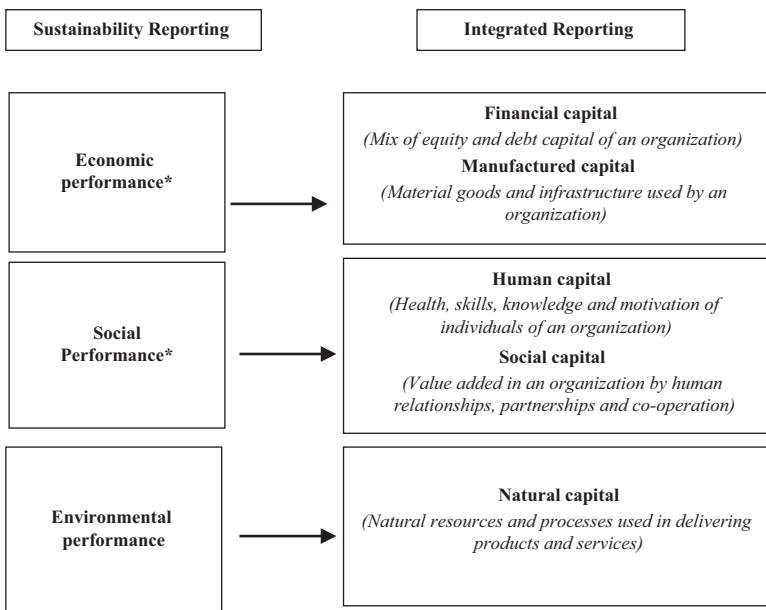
Sustainability Reporting

Integrated Reporting

Economic performance*

Financial capital

(Mix of equity and debt capital of an organization)

Manufactured capital

(Material goods and infrastructure used by an organization)

Social Performance*

Human capital

(Health, skills, knowledge and motivation of individuals of an organization)

Social capital

(Value added in an organization by human relationships, partnerships and co-operation)

Environmental performance

Natural capital

(Natural resources and processes used in delivering products and services)